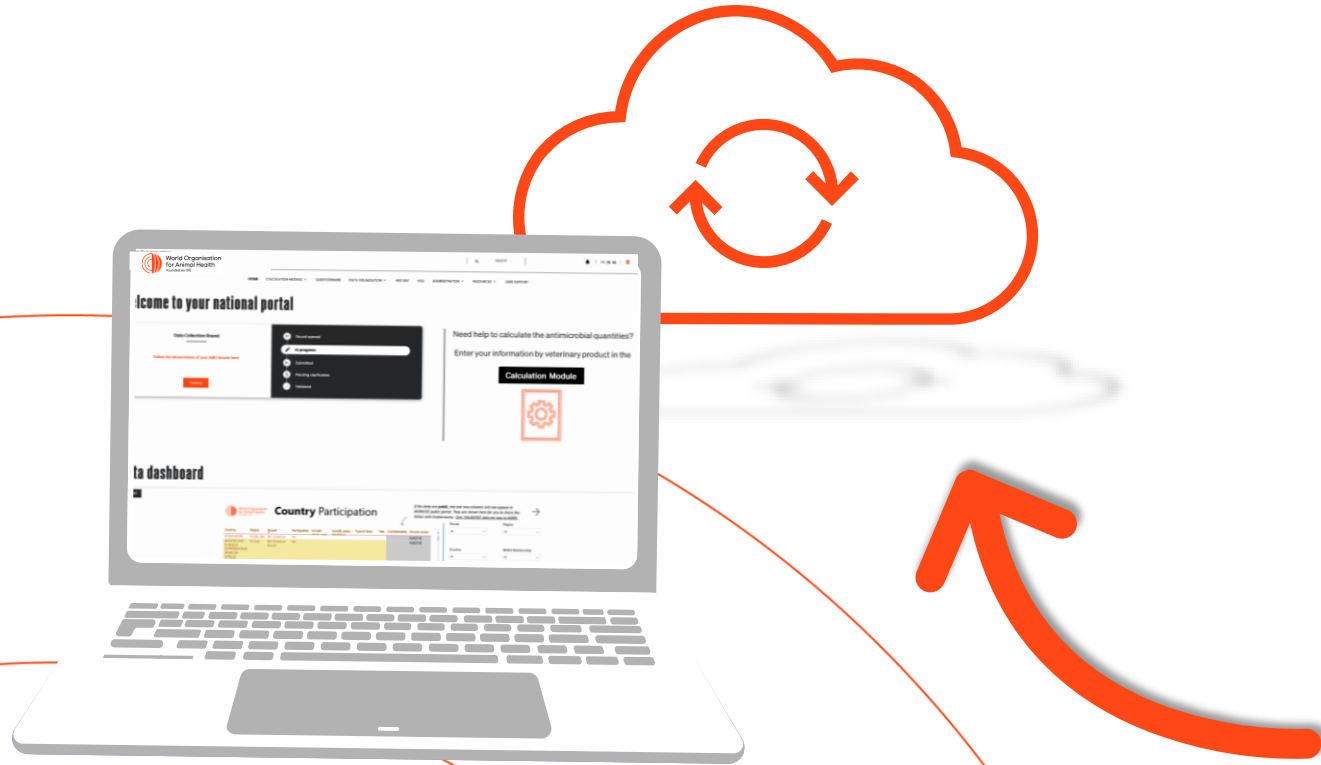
World Organisation for Animal Health
Founded as OIE

Search

HOME CALCULATION MODULE QUESTIONNAIRE DATA VALIDATION METINT FAQ ADMINISTRATION RESOURCES USER SUPPORT

lcome to your national portal

Data Collection Round

Follow the advancement of your AMU data

Round opened
In progress
Submitted
Pending clarification
Validated

Need help to calculate the antimicrobial quantities?

Enter your information by veterinary product in the

Calculation Module

ta dashboard

Country Participation